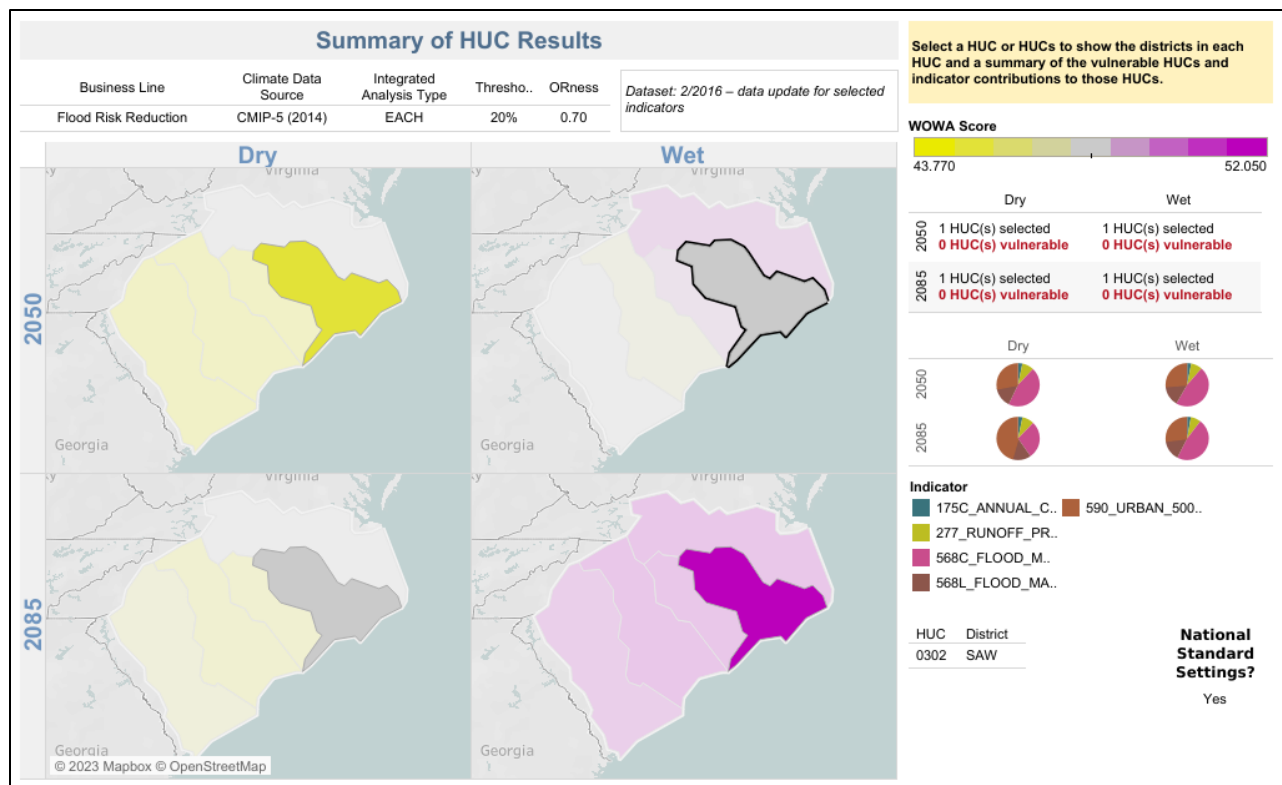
Summary of HUC Results

| Business Line | Climate Data Source | Integrated Analysis Type | Thresho.. | ORness |
|---|---|---|---|---|
| Flood Risk Reduction | CMIP-5 (2014) | EACH | 20% | 0.70 |

Dataset: 2/2016 – data update for selected indicators

Dry

Wet

2050

2085

Virginia

Virginia

Georgia

Georgia

Virginia

Virginia

Georgia

Georgia

© 2023 Mapbox © OpenStreetMap

Select a HUC or HUCs to show the districts in each HUC and a summary of the vulnerable HUCs and indicator contributions to those HUCs.

WOWA Score

43.770

52.050

| | Dry | Wet |
|---|---|---|
| 2050 | 1 HUC(s) selected 0 HUC(s) vulnerable | 1 HUC(s) selected 0 HUC(s) vulnerable |
| 2085 | 1 HUC(s) selected 0 HUC(s) vulnerable | 1 HUC(s) selected 0 HUC(s) vulnerable |

Dry

Wet

2050

2085

Indicator

175C_ANNUAL_C..

590_URBAN_500..

277_RUNOFF_PR..

568C_FLOOD_M..

568L_FLOOD_MA..

| HUC | District |
|---|---|
| 0302 | SAW |

National Standard Settings?

Yes